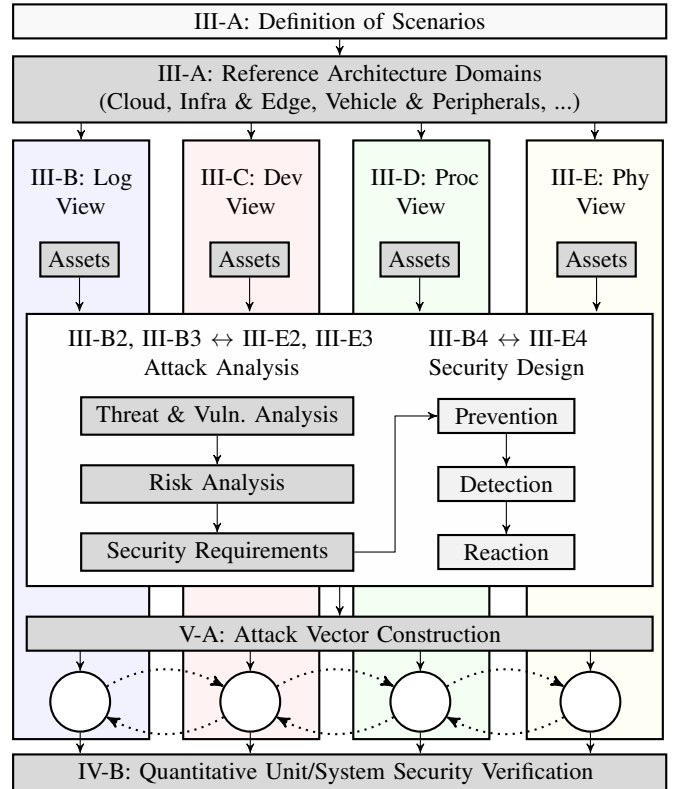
III-A: Definition of Scenarios

III-A: Reference Architecture Domains
(Cloud, Infra & Edge, Vehicle & Peripherals, ...)

III-B: Log View

III-C: Dev View

III-D: Proc View

III-E: Phy View

Assets

Assets

Assets

Assets

III-B2, III-B3 $\leftrightarrow$ III-E2, III-E3
Attack Analysis

III-B4 $\leftrightarrow$ III-E4
Security Design

Threat & Vuln. Analysis

Risk Analysis

Security Requirements

Prevention

Detection

Reaction

V-A: Attack Vector Construction

IV-B: Quantitative Unit/System Security Verification